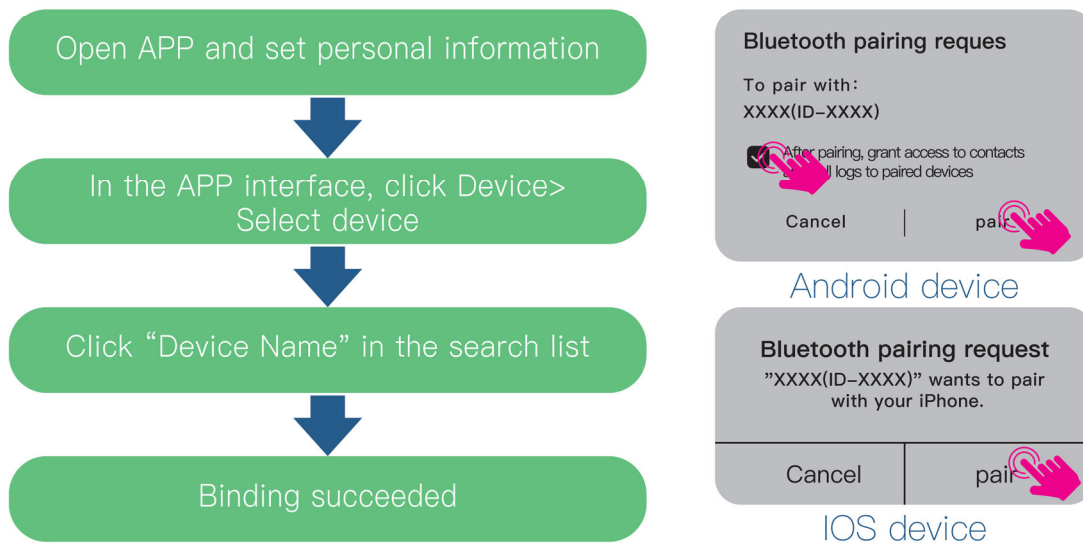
Open APP and set personal information

In the APP interface, click Device> Select device

Click “Device Name” in the search list

Binding succeeded

Bluetooth pairing reques

To pair with:
XXXX(ID-XXXX)

After pairing, grant access to contacts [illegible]ll logs to paired devices

Cancel | pair

Android device

Bluetooth pairing request
”XXXX(ID-XXXX)” wants to pair with your iPhone.

Cancel | pair

IOS device